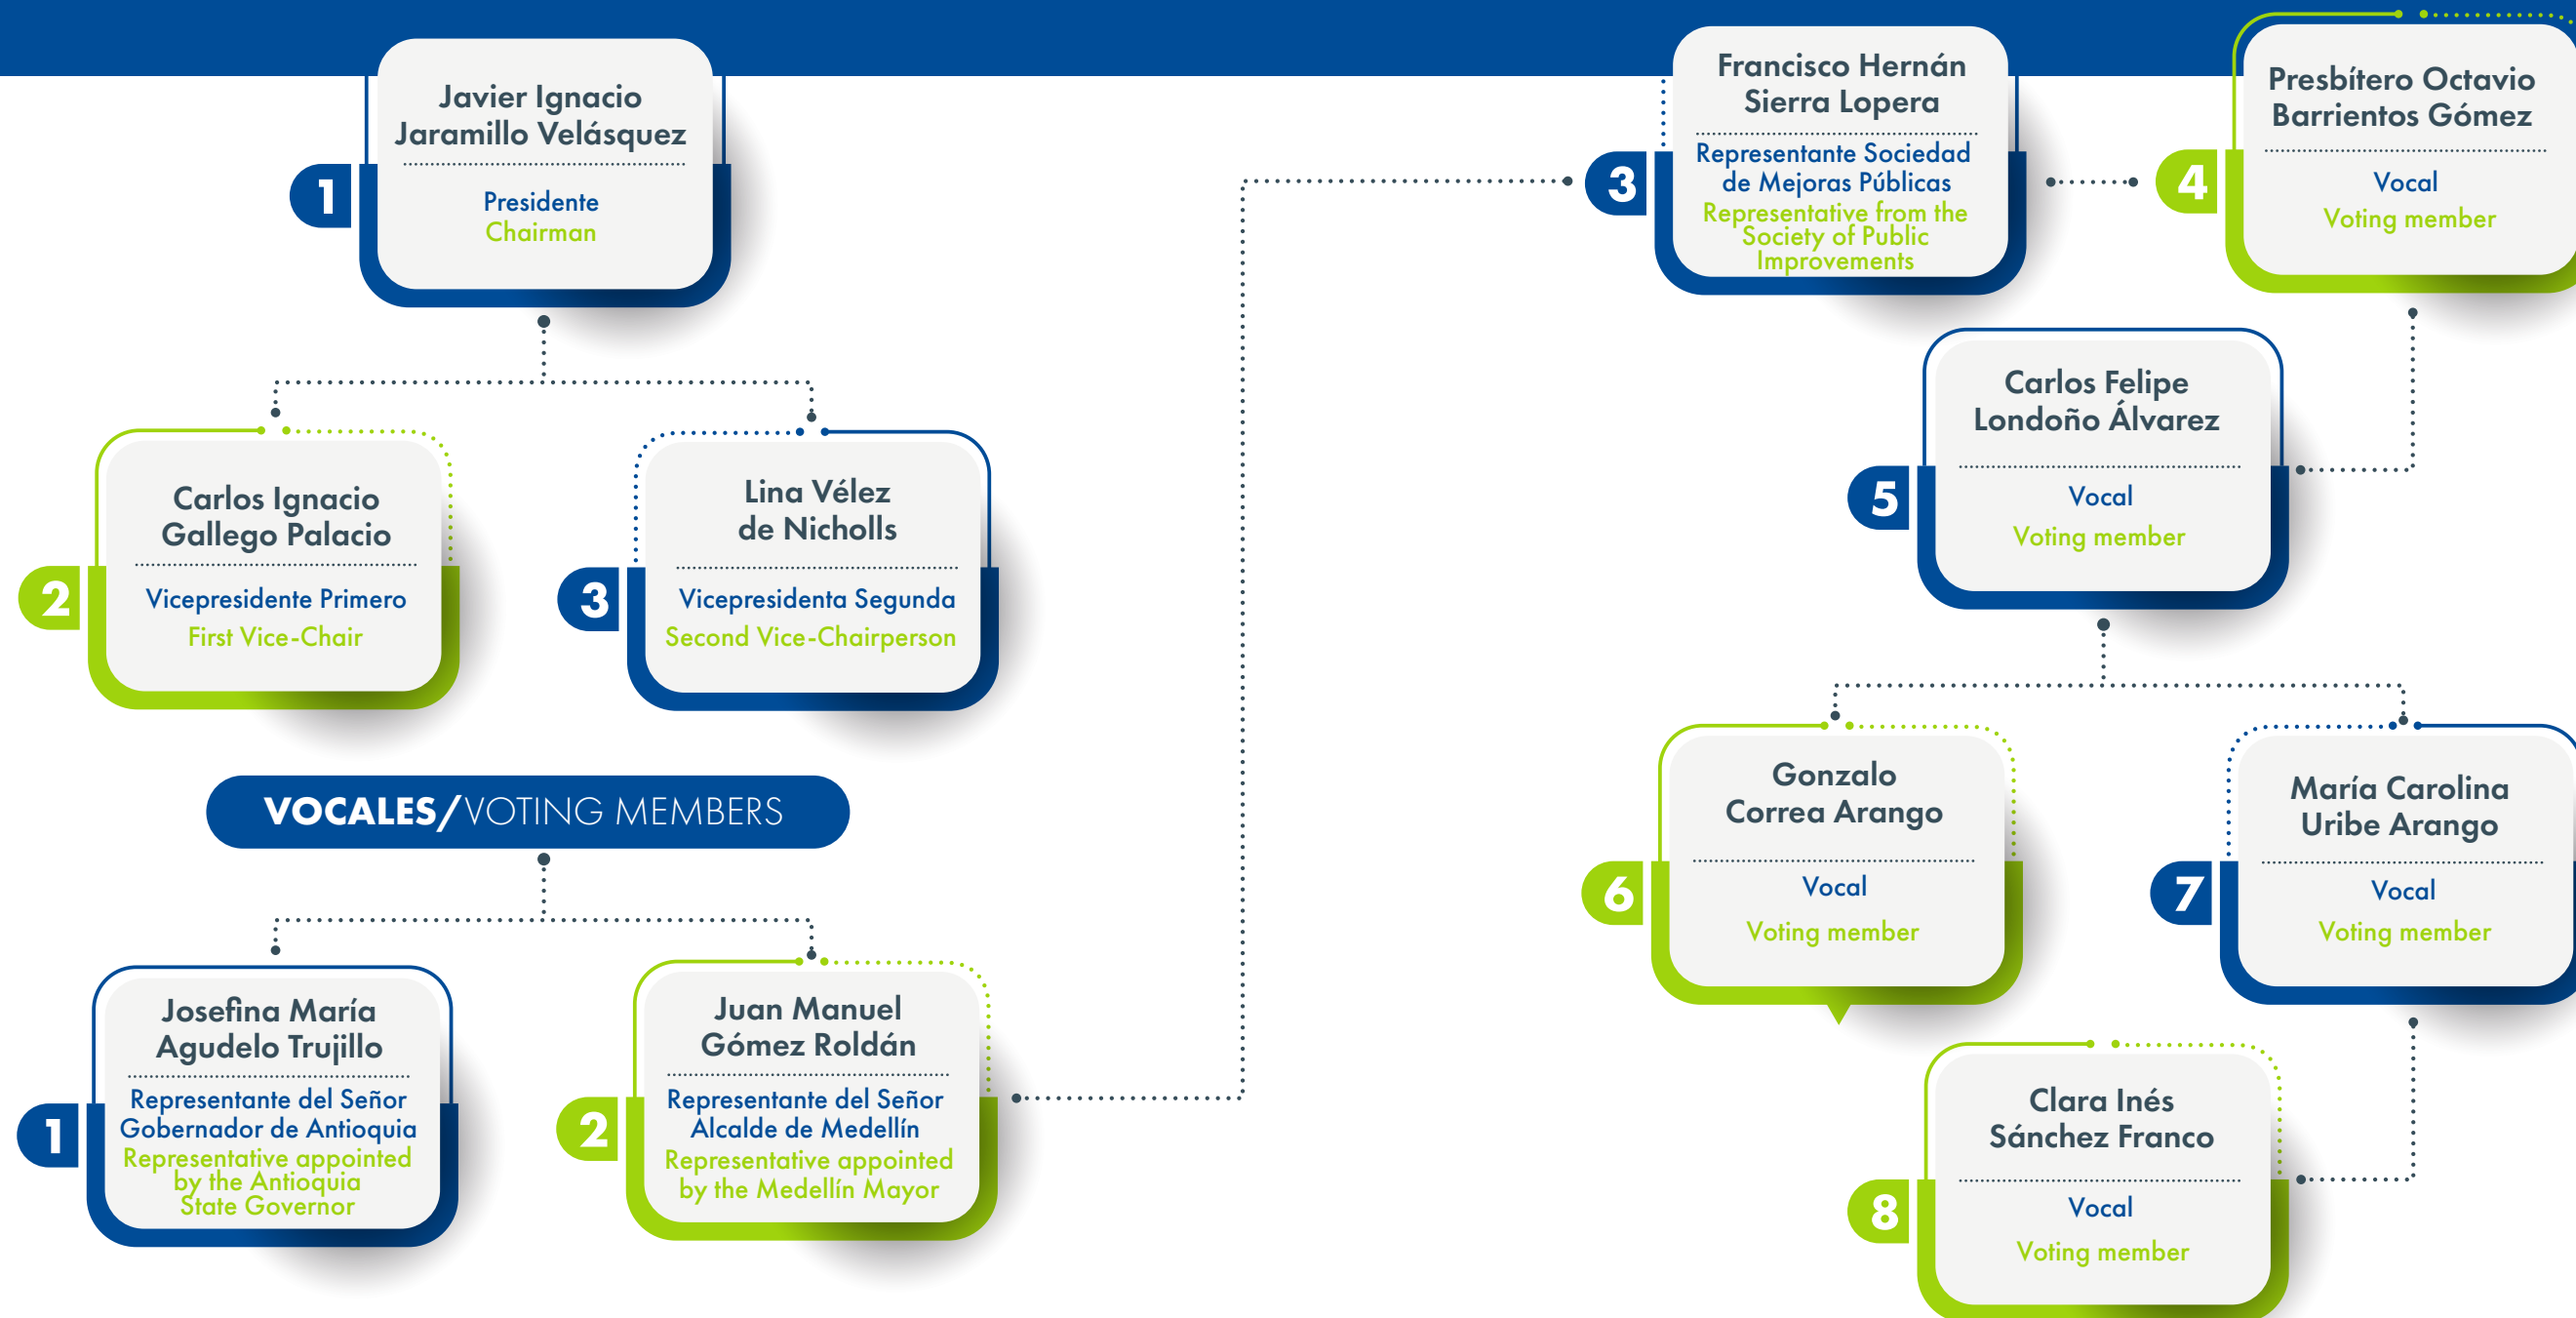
1
Javier Ignacio Jaramillo Velásquez
Presidente
Chairman

2
Carlos Ignacio Gallego Palacio
Vicepresidente Primero
First Vice-Chair

3
Lina Vélez de Nicholls
Vicepresidenta Segunda
Second Vice-Chairperson

VOCALES/VOTING MEMBERS

1
Josefina María Agudelo Trujillo
Representante del Señor Gobernador de Antioquia
Representative appointed by the Antioquia State Governor

2
Juan Manuel Gómez Roldán
Representante del Señor Alcalde de Medellín
Representative appointed by the Medellín Mayor

3
Francisco Hernán Sierra Lopera
Representante Sociedad de Mejoras Públicas
Representative from the Society of Public Improvements

4
Presbítero Octavio Barrientos Gómez
Vocal
Voting member

5
Carlos Felipe Londoño Álvarez
Vocal
Voting member

6
Gonzalo Correa Arango
Vocal
Voting member

7
María Carolina Uribe Arango
Vocal
Voting member

8
Clara Inés Sánchez Franco
Vocal
Voting member